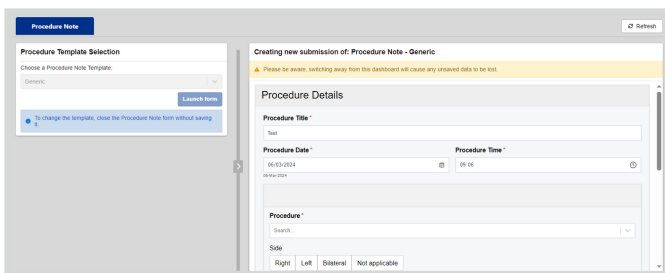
Procedure Note

Refresh

Procedure Template Selection

Choose a Procedure Note Template:

Generic

Launch form

To change the template, close the Procedure Note form without saving it.

Creating new submission of: Procedure Note - Generic

Please be aware, switching away from this dashboard will cause any unsaved data to be lost.

Procedure Details

Procedure Title *

Test

Procedure Date *

06/03/2024

06-Mar-2024

Procedure Time *

09:06

Procedure *

Search...

Side

Right | Left | Bilateral | Not applicable